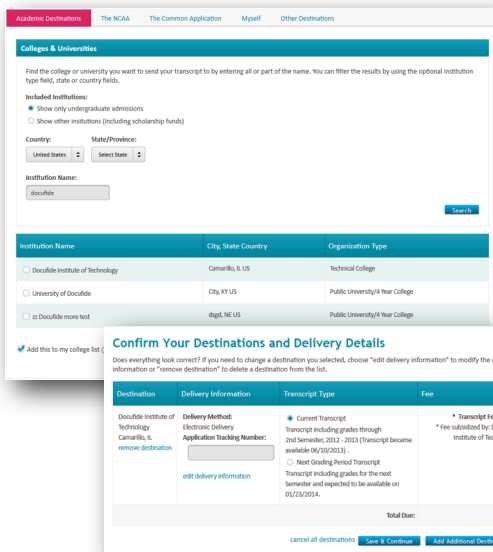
Academic Destinations | The NCAA | The Common Application | Myself | Other Destinations

Colleges & Universities

Find the college or university you want to send your transcript to by entering all or part of the name. You can filter the results by using the optional institution type field, state or country fields.

Included Institutions:
Show only undergraduate admissions
Show other institutions (including scholarship funds)

Country: United States
State/Province: Select State

Institution Name:
docufide

Search

| Institution Name | City, State Country | Organization Type |
|---|---|---|
| Docufide Institute of Technology | Camarillo, IL US | Technical College |
| University of Docufide | City, KY US | Public University/4 Year College |
| zz Docufide more test | dsgdl, NE US | Public University/4 Year College |

Add this to my college list (

Confirm Your Destinations and Delivery Details

Does everything look correct? If you need to change a destination you selected, choose "edit delivery information" to modify the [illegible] information or "remove destination" to delete a destination from the list.

| Destination | Delivery Information | Transcript Type | Fee |
|---|---|---|---|
| Docufide Institute of Technology Camarillo, IL remove destination | Delivery Method: Electronic Delivery Application Tracking Number: edit delivery information | Current Transcript Transcript including grades through 2nd Semester, 2012 - 2013 (Transcript became available 06/10/2013) . Next Grading Period Transcript Transcript including grades for the next Semester and expected to be available on 01/23/2014. | * Transcript Fe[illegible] * Fee subsidized by: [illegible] Institute of Te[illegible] |
| | | Total Due: | |

cancel all destinations | Save & Continue | Add Additional Desti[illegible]